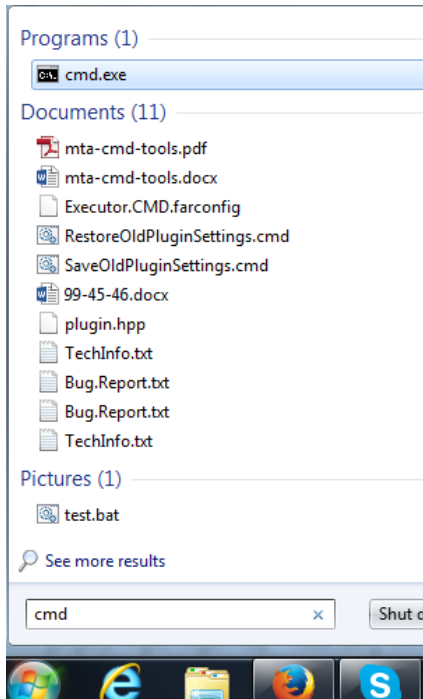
Programs (1)

cmd.exe

Documents (11)

mta-cmd-tools.pdf

mta-cmd-tools.docx

Executor.CMD.farconfig

RestoreOldPluginSettings.cmd

SaveOldPluginSettings.cmd

99-45-46.docx

plugin.hpp

TechInfo.txt

Bug.Report.txt

Bug.Report.txt

TechInfo.txt

Pictures (1)

test.bat

See more results

cmd ×

Shut d